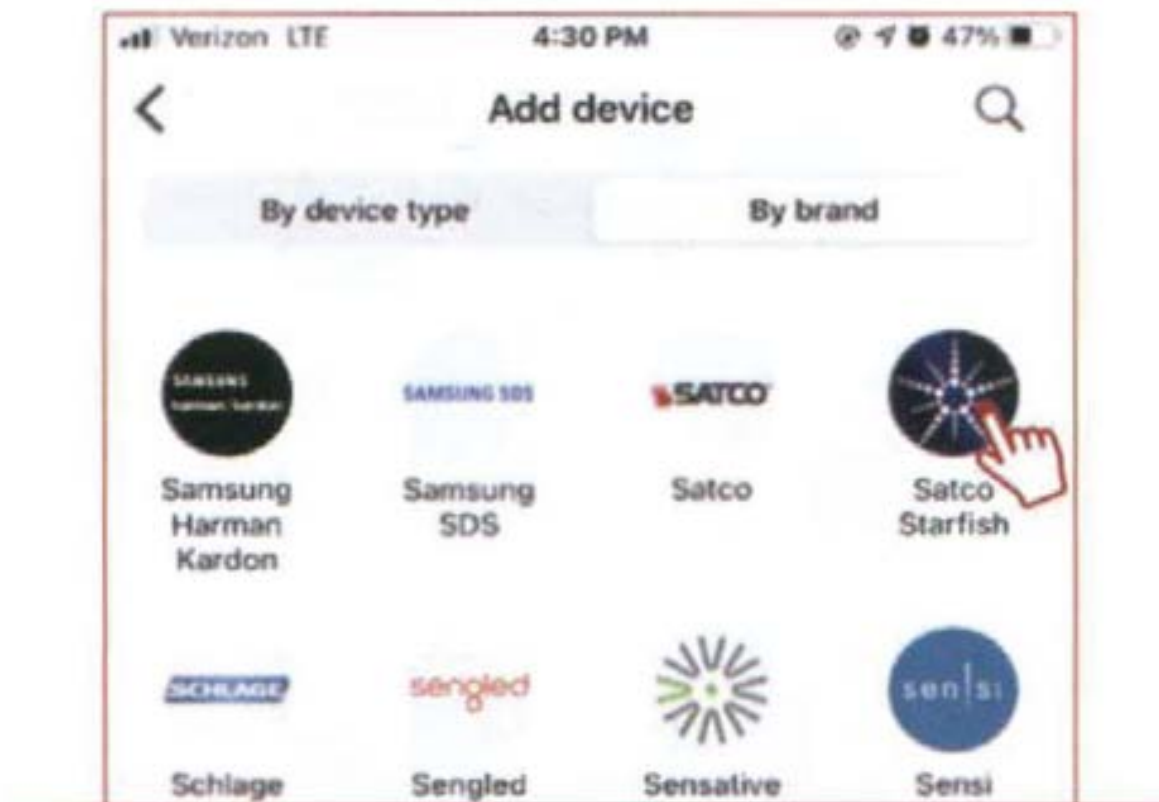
Verizon LTE 4:30 PM 47%

Add device

By device type
By brand

SAMSUNG harman/kardon
Samsung Harman Kardon

SAMSUNG SDS
Samsung SDS

SATCO
Satco

Satco Starfish

SCHLAGE
Schlage

sengled
Sengled

Sensative

sen|si
Sensi